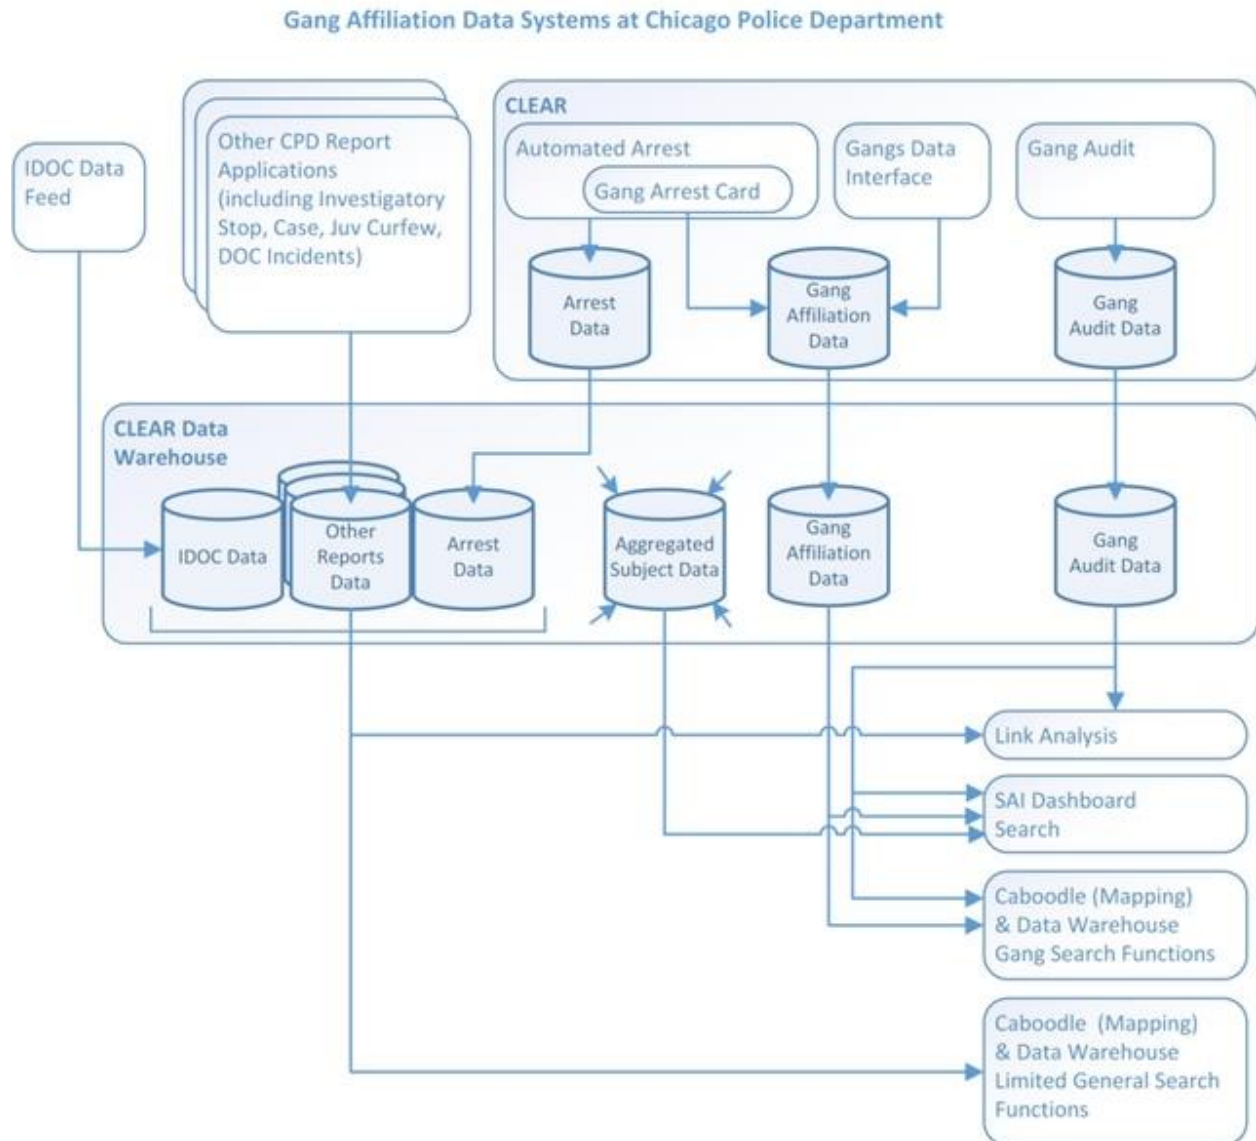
Gang Affiliation Data Systems at Chicago Police Department

IDOC Data Feed

Other CPD Report Applications (including Investigatory Stop, Case, Juv Curfew, DOC Incidents)

CLEAR

Automated Arrest

Gang Arrest Card

Gangs Data Interface

Gang Audit

Arrest Data

Gang Affiliation Data

Gang Audit Data

CLEAR Data Warehouse

IDOC Data

Other Reports Data

Arrest Data

Aggregated Subject Data

Gang Affiliation Data

Gang Audit Data

Link Analysis

SAI Dashboard Search

Caboodle (Mapping) & Data Warehouse Gang Search Functions

Caboodle (Mapping) & Data Warehouse Limited General Search Functions